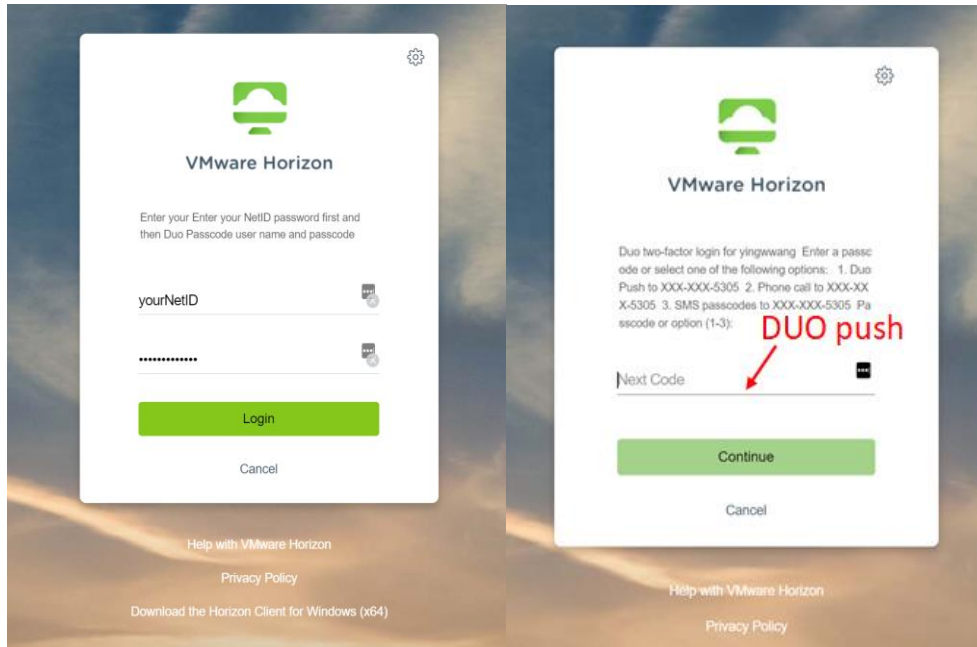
VMware Horizon

Enter your Enter your NetID password first and then Duo Passcode user name and passcode

yourNetID

•••••••••••••

Login

Cancel

Help with VMware Horizon

Privacy Policy

Download the Horizon Client for Windows (x64)

VMware Horizon

Duo two-factor login for yingwwang Enter a passcode or select one of the following options: 1. Duo Push to XXX-XXX-5305 2. Phone call to XXX-XXX-5305 3. SMS passcodes to XXX-XXX-5305 Passcode or option (1-3):

DUO push

Next Code

Continue

Cancel

Help with VMware Horizon

Privacy Policy